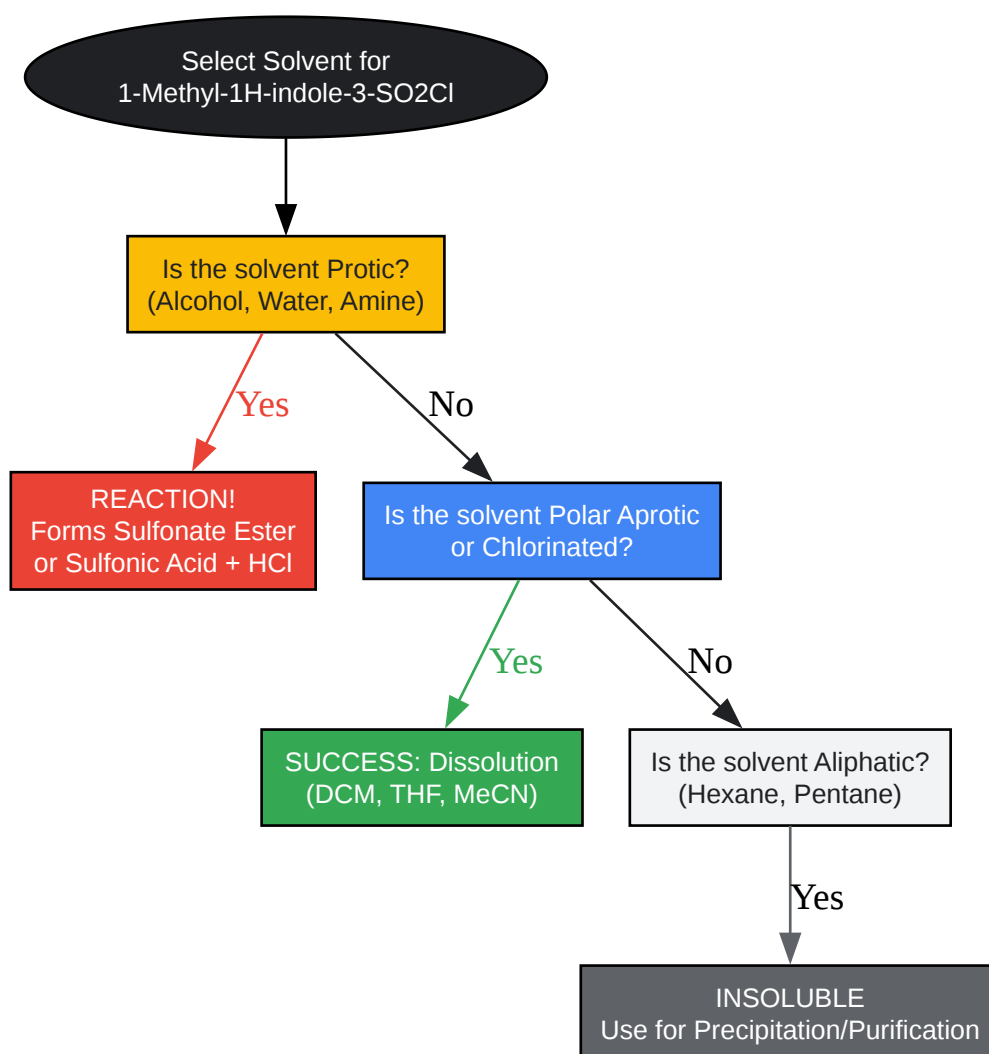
Select Solvent for
1-Methyl-1H-indole-3-SO2Cl

Is the solvent Protic?
(Alcohol, Water, Amine)

Yes

No

REACTION!
Forms Sulfonate Ester
or Sulfonic Acid + HCl

Is the solvent Polar Aprotic
or Chlorinated?

Yes

No

SUCCESS: Dissolution
(DCM, THF, MeCN)

Is the solvent Aliphatic?
(Hexane, Pentane)

Yes

INSOLUBLE
Use for Precipitation/Purification